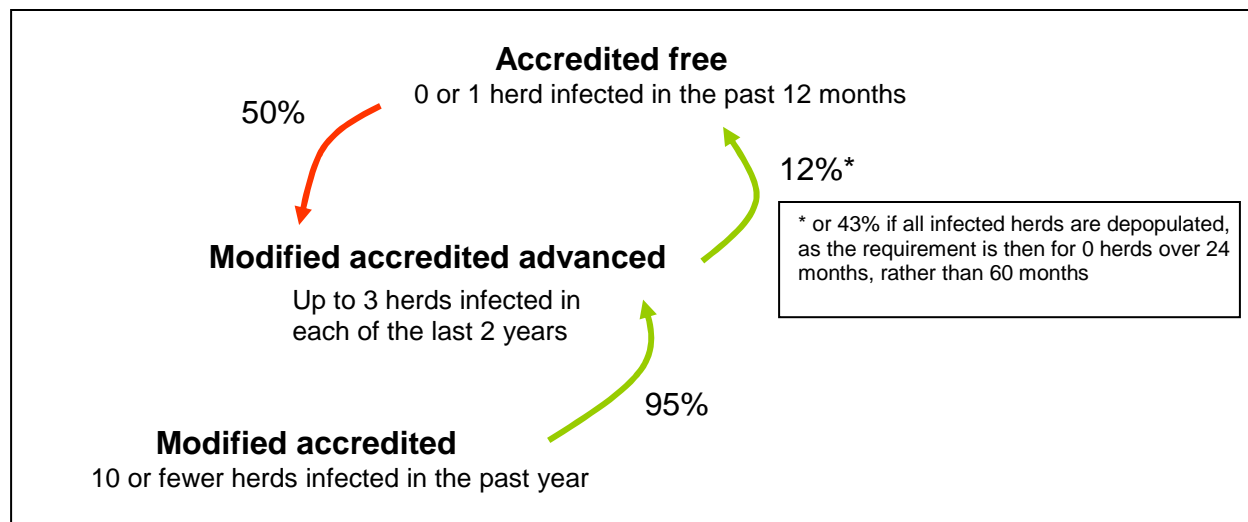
Accredited free
0 or 1 herd infected in the past 12 months

50%

12%*

* or 43% if all infected herds are depopulated, as the requirement is then for 0 herds over 24 months, rather than 60 months

Modified accredited advanced
Up to 3 herds infected in each of the last 2 years

95%

Modified accredited
10 or fewer herds infected in the past year